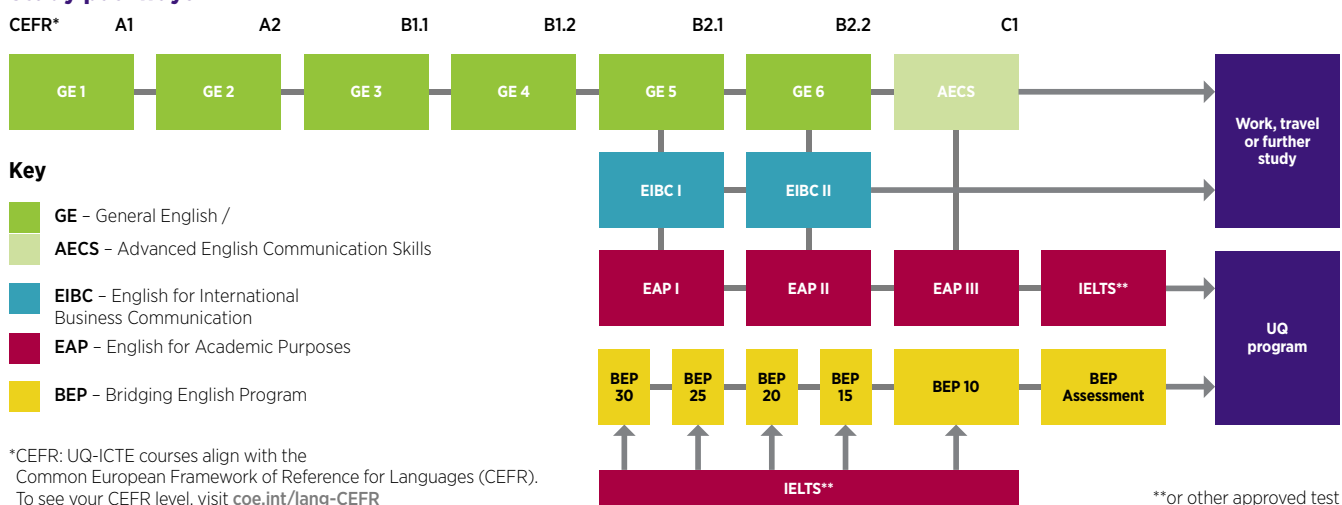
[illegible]

CEFR* A1 A2 B1.1 B1.2 B2.1 B2.2 C1

GE 1 GE 2 GE 3 GE 4 GE 5 GE 6 AECS

Work, travel or further study

Key

GE – General English /

AECS – Advanced English Communication Skills

EIBC – English for International Business Communication

EAP – English for Academic Purposes

BEP – Bridging English Program

EIBC I EIBC II

EAP I EAP II EAP III IELTS**

UQ program

BEP 30 BEP 25 BEP 20 BEP 15 BEP 10 BEP Assessment

IELTS**

*CEFR: UQ-ICTE courses align with the Common European Framework of Reference for Languages (CEFR). To see your CEFR level, visit coe.int/lang-CEFR

**or other approved test